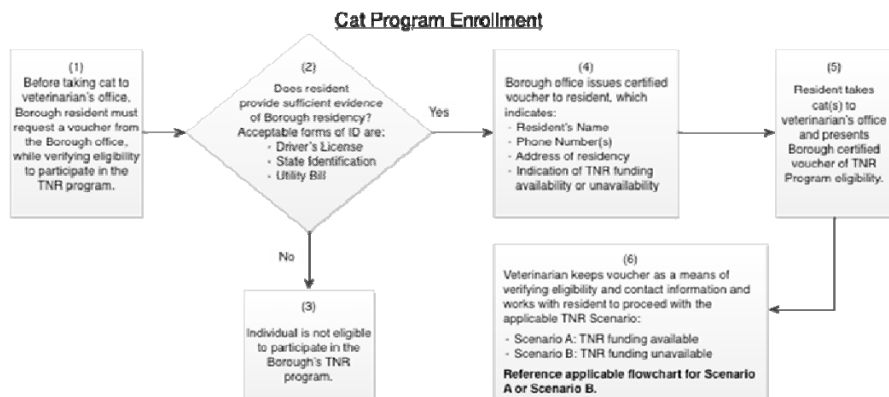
Cat Program Enrollment

(1)
Before taking cat to veterinarian's office, Borough resident must request a voucher from the Borough office, while verifying eligibility to participate in the TNR program.

(2)
Does resident provide sufficient evidence of Borough residency? Acceptable forms of ID are:
- Driver's License
- State Identification
- Utility Bill

Yes

No

(3)
Individual is not eligible to participate in the Borough's TNR program.

(4)
Borough office issues certified voucher to resident, which indicates:
- Resident's Name
- Phone Number(s)
- Address of residency
- Indication of TNR funding availability or unavailability

(5)
Resident takes cat(s) to veterinarian's office and presents Borough certified voucher of TNR Program eligibility.

(6)
Veterinarian keeps voucher as a means of verifying eligibility and contact information and works with resident to proceed with the applicable TNR Scenario:
- Scenario A: TNR funding available
- Scenario B: TNR funding unavailable

**Reference applicable flowchart for Scenario A or Scenario B.**